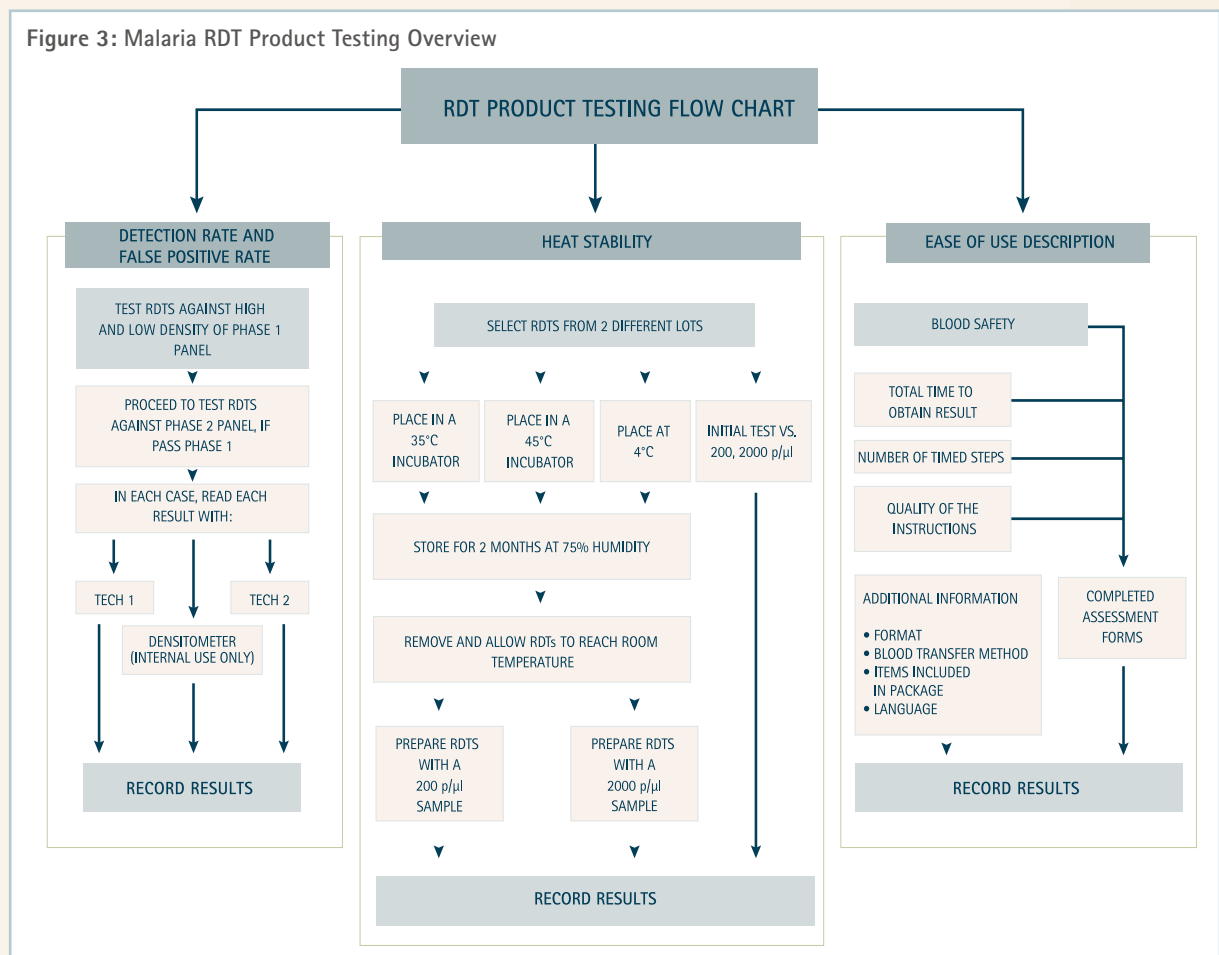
Figure 3: Malaria RDT Product Testing Overview

RDT PRODUCT TESTING FLOW CHART

DETECTION RATE AND FALSE POSITIVE RATE

TEST RDTS AGAINST HIGH AND LOW DENSITY OF PHASE 1 PANEL

PROCEED TO TEST RDTS AGAINST PHASE 2 PANEL, IF PASS PHASE 1

IN EACH CASE, READ EACH RESULT WITH:

TECH 1

DENSITOMETER (INTERNAL USE ONLY)

TECH 2

RECORD RESULTS

HEAT STABILITY

SELECT RDTS FROM 2 DIFFERENT LOTS

PLACE IN A 35°C INCUBATOR

PLACE IN A 45°C INCUBATOR

PLACE AT 4°C

INITIAL TEST VS. 200, 2000 p/µl

STORE FOR 2 MONTHS AT 75% HUMIDITY

REMOVE AND ALLOW RDTs TO REACH ROOM TEMPERATURE

PREPARE RDTS WITH A 200 p/µl SAMPLE

PREPARE RDTS WITH A 2000 p/µl SAMPLE

RECORD RESULTS

EASE OF USE DESCRIPTION

BLOOD SAFETY

TOTAL TIME TO OBTAIN RESULT

NUMBER OF TIMED STEPS

QUALITY OF THE INSTRUCTIONS

ADDITIONAL INFORMATION
• FORMAT
• BLOOD TRANSFER METHOD
• ITEMS INCLUDED IN PACKAGE
• LANGUAGE

COMPLETED ASSESSMENT FORMS

RECORD RESULTS